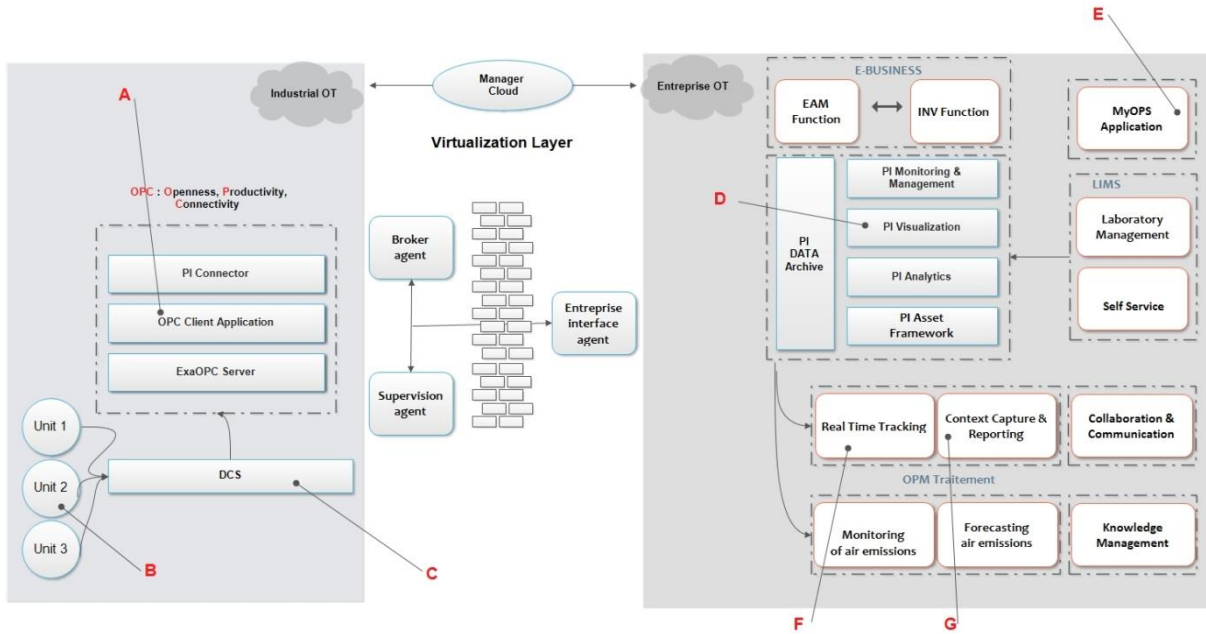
Industrial OT

Manager Cloud

Entreprise OT

E

A

E-BUSINESS

EAM Function

INV Function

MyOPS Application

Virtualization Layer

OPC : Openness, Productivity, Connectivity

D

PI DATA Archive

PI Monitoring & Management

PI Visualization

PI Analytics

PI Asset Framework

LIMS

Laboratory Management

Self Service

PI Connector

OPC Client Application

ExaOPC Server

Broker agent

Entreprise interface agent

Supervision agent

Unit 1

Unit 2

Unit 3

DCS

Real Time Tracking

Context Capture & Reporting

Collaboration & Communication

OPM Traitement

Monitoring of air emissions

Forecasting air emissions

Knowledge Management

B

C

F

G